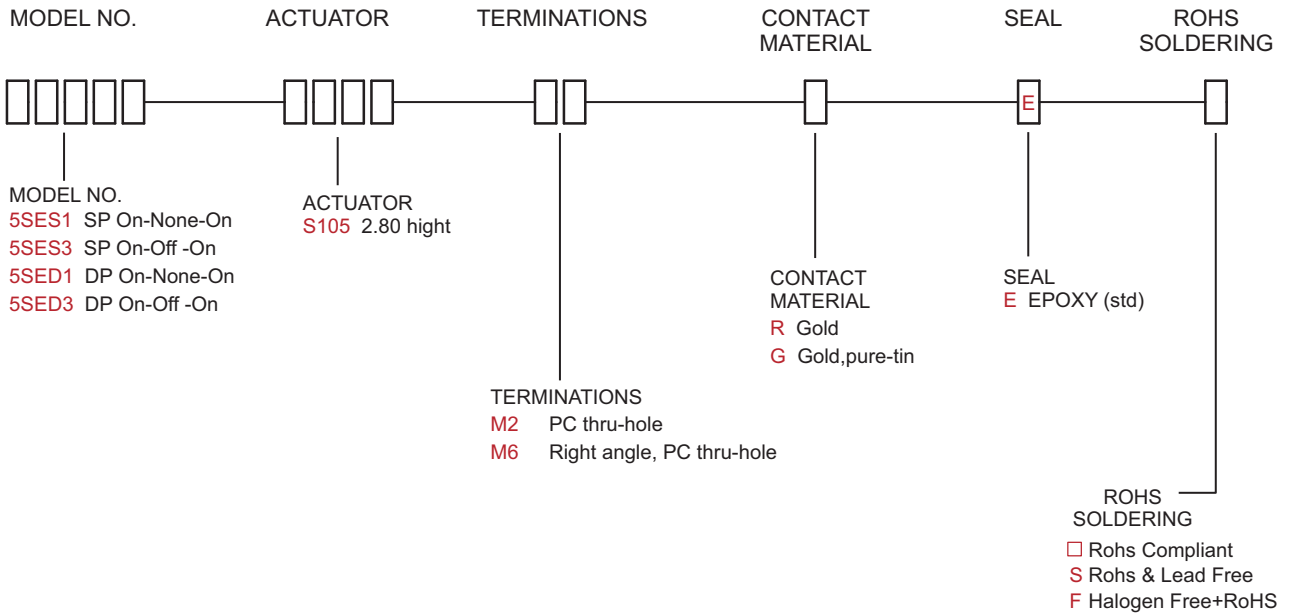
MODEL NO.    ACTUATOR    TERMINATIONS    CONTACT MATERIAL    SEAL    ROHS SOLDERING

E

MODEL NO.
5SES1 SP On-None-On
5SES3 SP On-Off -On
5SED1 DP On-None-On
5SED3 DP On-Off -On

ACTUATOR
S105 2.80 hight

CONTACT MATERIAL
R Gold
G Gold,pure-tin

SEAL
E EPOXY (std)

TERMINATIONS
M2 PC thru-hole
M6 Right angle, PC thru-hole

ROHS SOLDERING
□ Rohs Compliant
S Rohs & Lead Free
F Halogen Free+RoHS